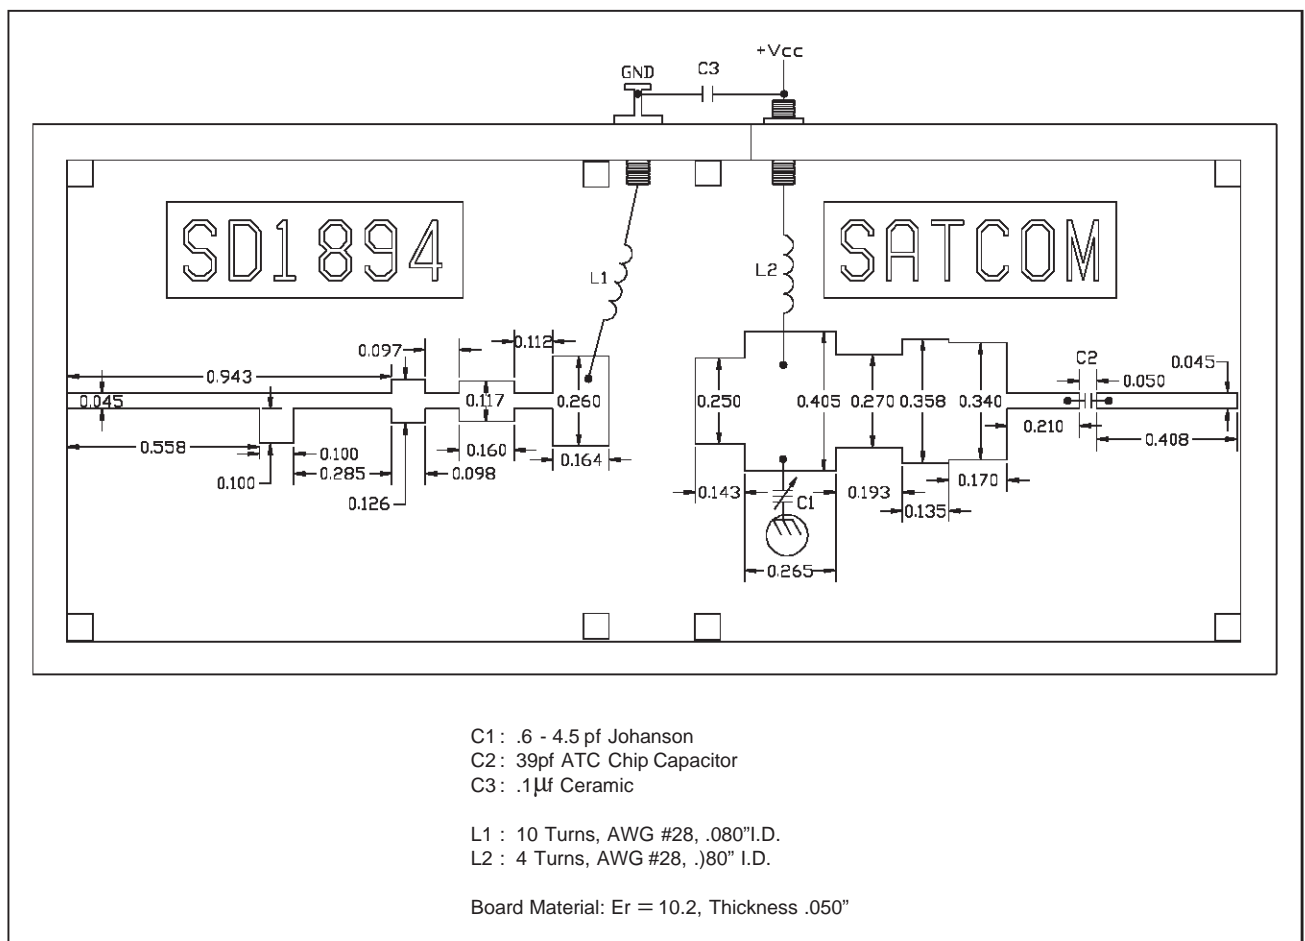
GND
C3
+Vcc

SD1894

SATCOM

L1
L2

0.097
0.112
0.943
0.045
0.117
0.260
0.558
0.100
0.285
0.160
0.164
0.100
0.098
0.126

C2
0.045
0.050
0.250
0.405
0.270
0.358
0.340
0.210
0.408
0.143
C1
0.193
0.170
0.135
0.265

C1 : .6 - 4.5 pf Johanson
C2 : 39pf ATC Chip Capacitor
C3 : .1μf Ceramic

L1 : 10 Turns, AWG #28, .080"I.D.
L2 : 4 Turns, AWG #28, .)80" I.D.

Board Material: Er = 10.2, Thickness .050"